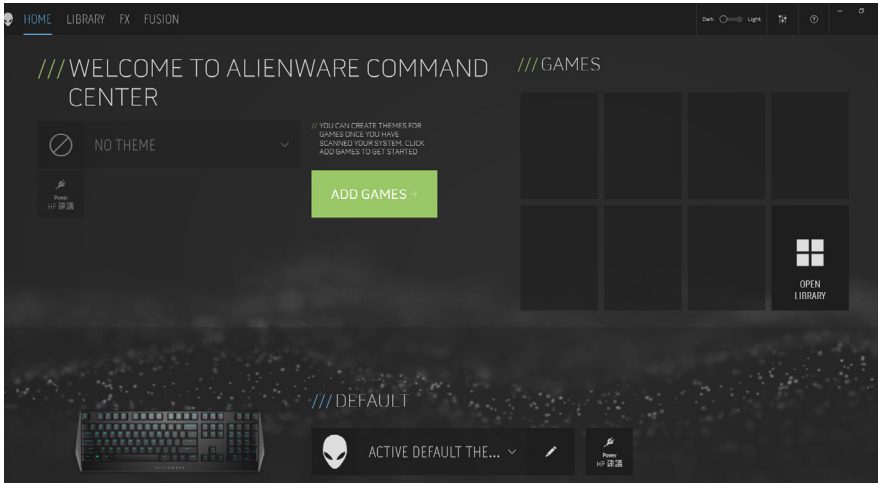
HOME LIBRARY FX FUSION

Dark Light

///WELCOME TO ALIENWARE COMMAND CENTER

NO THEME

Power
HP 建議

// YOU CAN CREATE THEMES FOR GAMES ONCE YOU HAVE SCANNED YOUR SYSTEM. CLICK ADD GAMES TO GET STARTED

ADD GAMES →

///GAMES

OPEN LIBRARY

///DEFAULT

ACTIVE DEFAULT THE...

Power
HP 建議